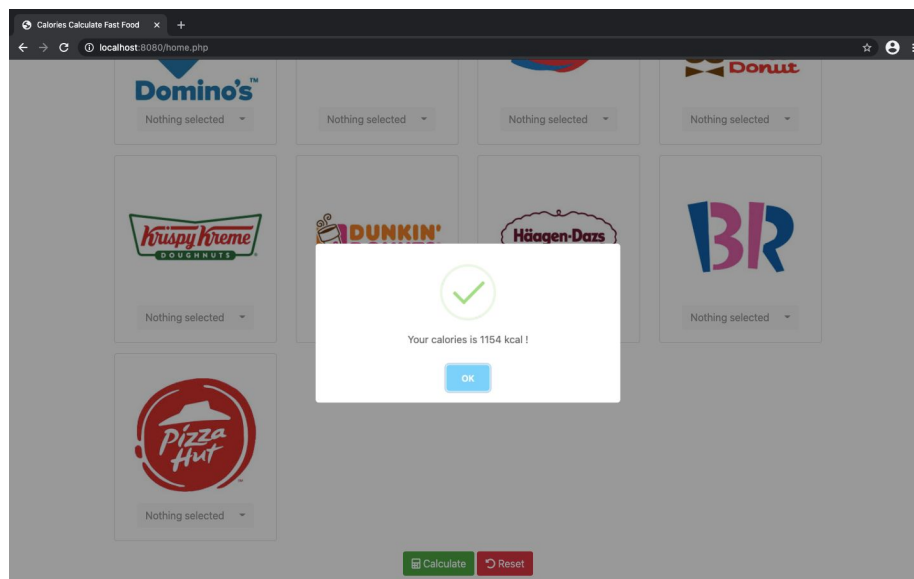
Calories Calculate Fast Food ×  +

localhost:8080/home.php

Domino's™
Nothing selected

Nothing selected

Nothing selected

Donut
Nothing selected

Krispy Kreme DOUGHNUTS

DUNKIN'

Häagen-Dazs

BR
Nothing selected

Nothing selected

Pizza Hut
Nothing selected

Your calories is 1154 kcal !

OK

Calculate
Reset